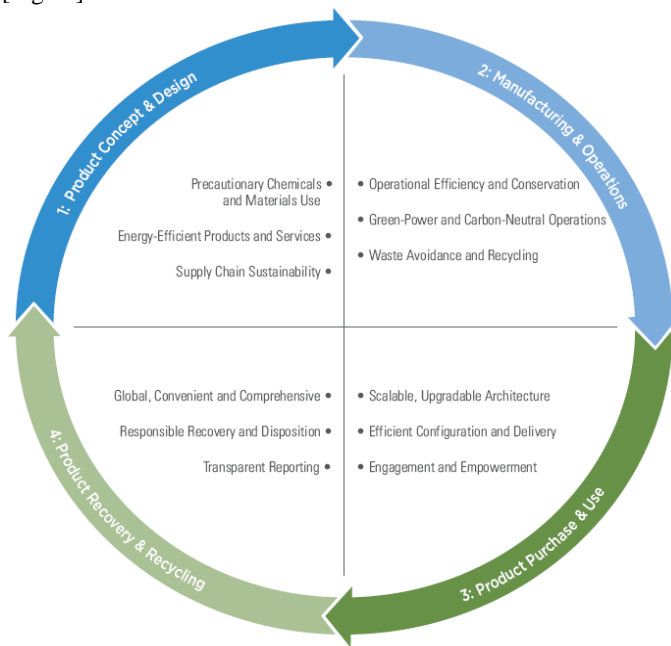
[Figure]

1: Product Concept & Design

2: Manufacturing & Operations

Precautionary Chemicals and Materials Use •

Energy-Efficient Products and Services •

Supply Chain Sustainability •

• Operational Efficiency and Conservation

• Green-Power and Carbon-Neutral Operations

• Waste Avoidance and Recycling

Global, Convenient and Comprehensive •

Responsible Recovery and Disposition •

Transparent Reporting •

• Scalable, Upgradable Architecture

• Efficient Configuration and Delivery

• Engagement and Empowerment

4: Product Recovery & Recycling

3: Product Purchase & Use